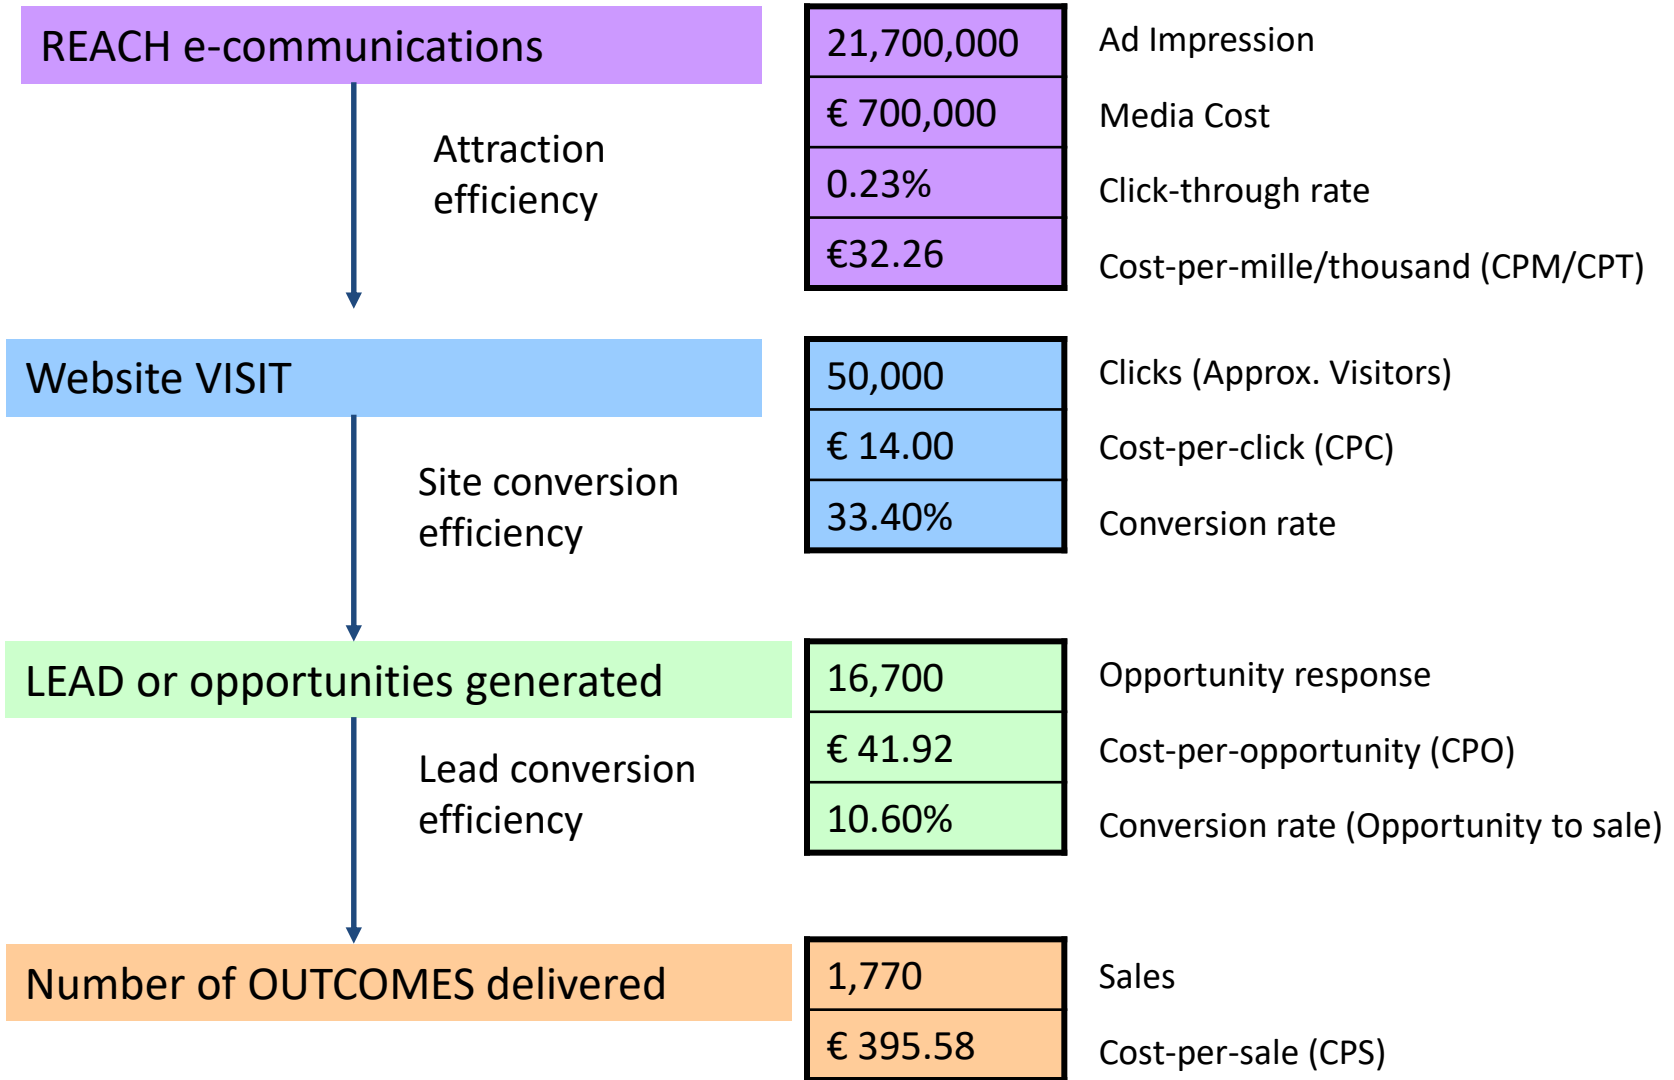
REACH e-communications

Attraction efficiency

| 21,700,000 | Ad Impression |
|---|---|
| € 700,000 | Media Cost |
| 0.23% | Click-through rate |
| €32.26 | Cost-per-mille/thousand (CPM/CPT) |

Website VISIT

Site conversion efficiency

| 50,000 | Clicks (Approx. Visitors) |
|---|---|
| € 14.00 | Cost-per-click (CPC) |
| 33.40% | Conversion rate |

LEAD or opportunities generated

Lead conversion efficiency

| 16,700 | Opportunity response |
|---|---|
| € 41.92 | Cost-per-opportunity (CPO) |
| 10.60% | Conversion rate (Opportunity to sale) |

Number of OUTCOMES delivered

| 1,770 | Sales |
|---|---|
| € 395.58 | Cost-per-sale (CPS) |